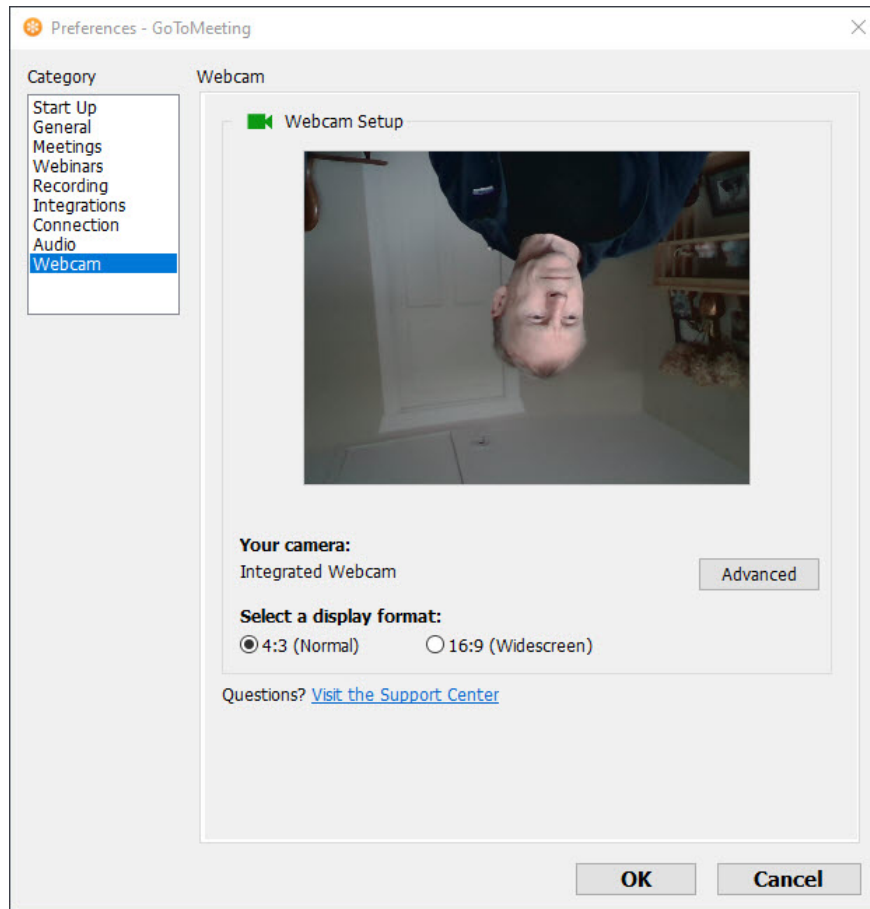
Preferences - GoToMeeting

Category

Start Up
General
Meetings
Webinars
Recording
Integrations
Connection
Audio
Webcam

Webcam

Webcam Setup

Your camera:
Integrated Webcam

Advanced

Select a display format:
4:3 (Normal)
16:9 (Widescreen)

Questions? Visit the Support Center

OK
Cancel